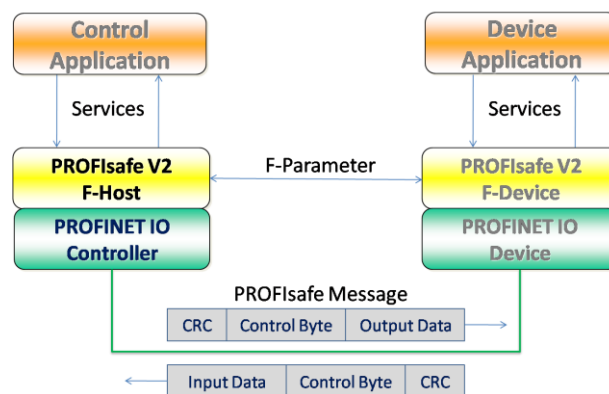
Control Application

Services

PROFIsafe V2 F-Host

PROFINET IO Controller

F-Parameter

Device Application

Services

PROFIsafe V2 F-Device

PROFINET IO Device

PROFIsafe Message

| CRC | Control Byte | Output Data |
|---|---|---|

| Input Data | Control Byte | CRC |
|---|---|---|